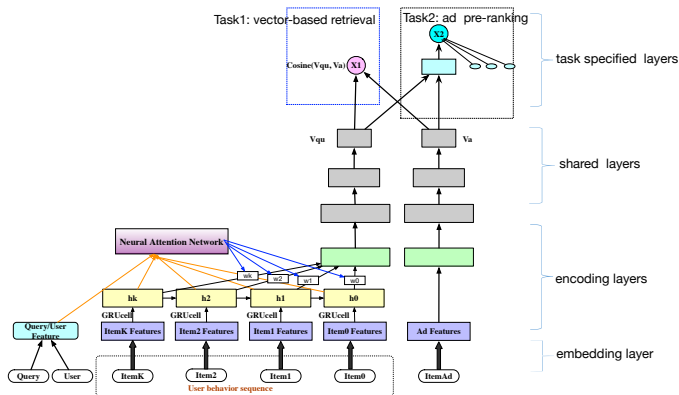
Task1: vector-based retrieval

Task2: ad pre-ranking

task specified layers

Cosine(Vqu, Va)

X1

X2

Vqu

Va

shared layers

Neural Attention Network

encoding layers

wk

w2

w1

w0

hk

h2

h1

h0

GRUcell

GRUcell

GRUcell

GRUcell

Query/User Feature

ItemK Features

Item2 Features

Item1 Features

Item0 Features

Ad Features

embedding layer

Query

User

ItemK

Item2

Item1

Item0

ItemAd

User behavior sequence